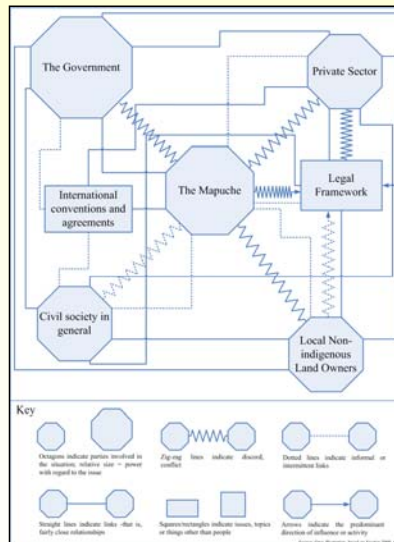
The Government

Private Sector

International conventions and agreements

The Mapuche

Legal Framework

Civil society in general

Local Non-indigenous Land Owners

Key

Octagons indicate parties involved in the situation; relative size = power with regard to the issue

Zig-zag lines indicate discord, conflict

Dotted lines indicate informal or intermittent links

Straight lines indicate links -that is, fairly close relationships

Squares/rectangles indicate issues, topics or things other than people

Arrows indicate the predominant direction of influence or activity

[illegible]